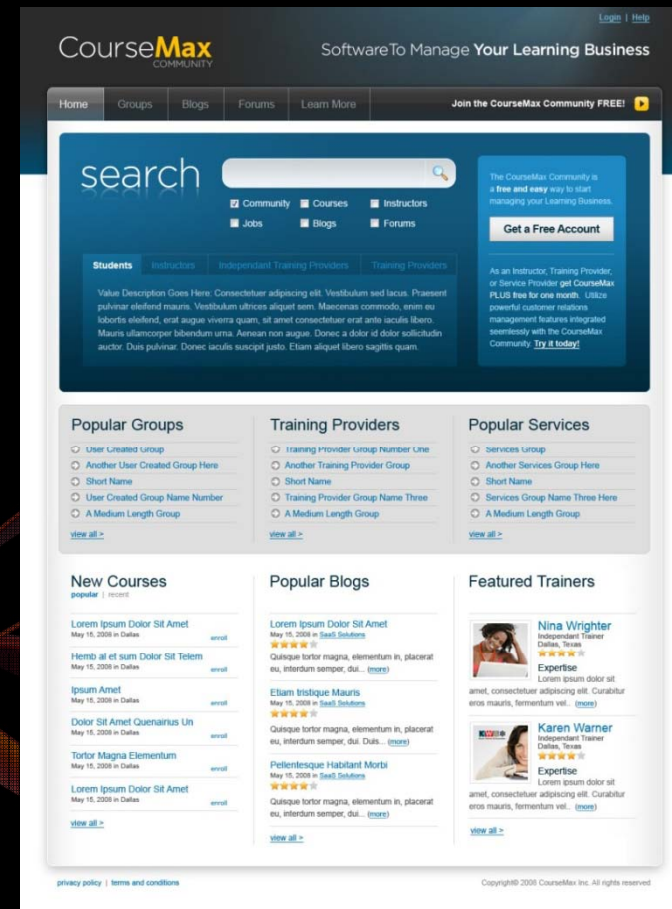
Login | Help

CourseMax COMMUNITY

Software To Manage Your Learning Business

Home Groups Blogs Forums Learn More

Join the CourseMax Community FREE!

search

Community Courses Instructors
Jobs Blogs Forums

Students Instructors Independant Training Providers Training Providers

Value Description Goes Here: Consectetuer adipiscing elit. Vestibulum sed lacus. Praesent pulvinar eleifend mauris. Vestibulum ultrices aliquet sem. Maecenas commodo, enim eu lobortis eleifend, erat augue viverra quam, sit amet consectetuer erat ante iaculis libero. Mauris ullamcorper bibendum urna. Aenean non augue. Donec a dolor id dolor sollicitudin auctor. Duis pulvinar. Donec iaculis suscipit justo. Etiam aliquet libero sagittis quam.

The CourseMax Community is a free and easy way to start managing your Learning Business.

Get a Free Account

As an Instructor, Training Provider, or Service Provider get CourseMax PLUS free for one month. Utilize powerful customer relations management features integrated seemlessly with the CourseMax Community. Try it today!

Popular Groups
User Created Group
Another User Created Group Here
Short Name
User Created Group Name Number
A Medium Length Group
view all >

Training Providers
Training Provider Group Number One
Another Training Provider Group
Short Name
Training Provider Group Name Three
A Medium Length Group
view all >

Popular Services
Services Group
Another Services Group Here
Short Name
Services Group Name Three Here
A Medium Length Group
view all >

New Courses
popular | recent

Lorem Ipsum Dolor Sit Amet
May 15, 2008 in Dallas enroll

Hemb al et sum Dolor Sit Telem
May 15, 2008 in Dallas enroll

Ipsum Amet
May 15, 2008 in Dallas enroll

Dolor Sit Amet Quenairius Un
May 15, 2008 in Dallas enroll

Tortor Magna Elementum
May 15, 2008 in Dallas enroll

Lorem Ipsum Dolor Sit Amet
May 15, 2008 in Dallas enroll

view all >

Popular Blogs

Lorem Ipsum Dolor Sit Amet
May 15, 2008 in SaaS Solutions
Quisque tortor magna, elementum in, placerat eu, interdum semper, dui... (more)

Etiam tristique Mauris
May 15, 2008 in SaaS Solutions
Quisque tortor magna, elementum in, placerat eu, interdum semper, dui. Duis... (more)

Pellentesque Habitant Morbi
May 15, 2008 in SaaS Solutions
Quisque tortor magna, elementum in, placerat eu, interdum semper, dui... (more)

view all >

Featured Trainers

Nina Wrighter
Independant Trainer
Dallas, Texas
Expertise
Lorem ipsum dolor sit amet, consectetuer adipiscing elit. Curabitur eros mauris, fermentum vel... (more)

Karen Warner
Independant Trainer
Dallas, Texas
Expertise
Lorem ipsum dolor sit amet, consectetuer adipiscing elit. Curabitur eros mauris, fermentum vel... (more)

view all >

privacy policy | terms and conditions

Copyright© 2008 CourseMax Inc. All rights reserved